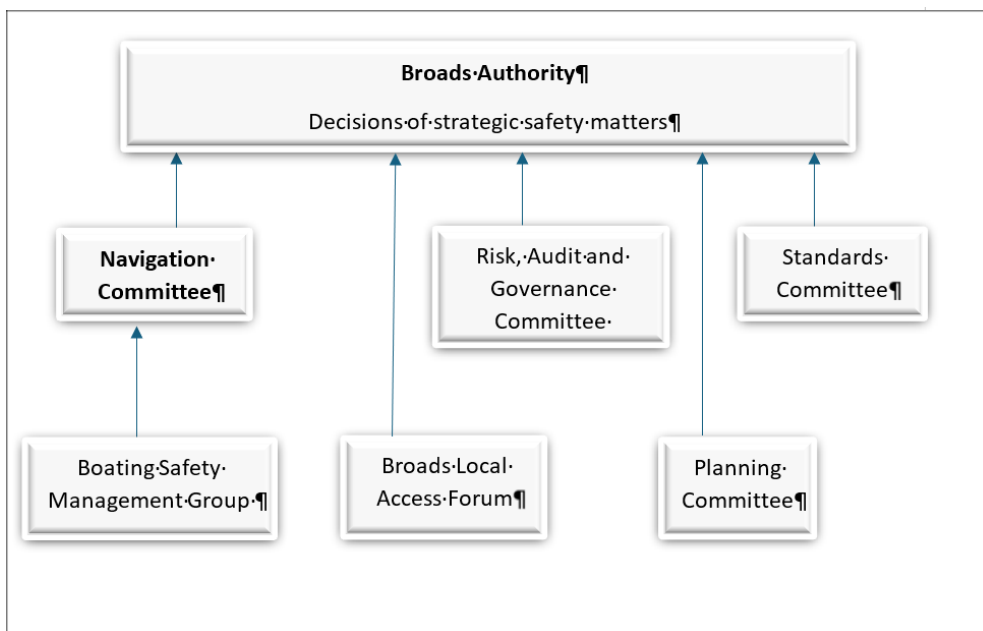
**Broads·Authority¶**

Decisions·of·strategic·safety·matters¶

**Navigation·Committee¶**

Risk,·Audit·and·Governance·Committee·

Standards·Committee¶

Boating·Safety·Management·Group·¶

Broads·Local·Access·Forum¶

Planning·Committee¶